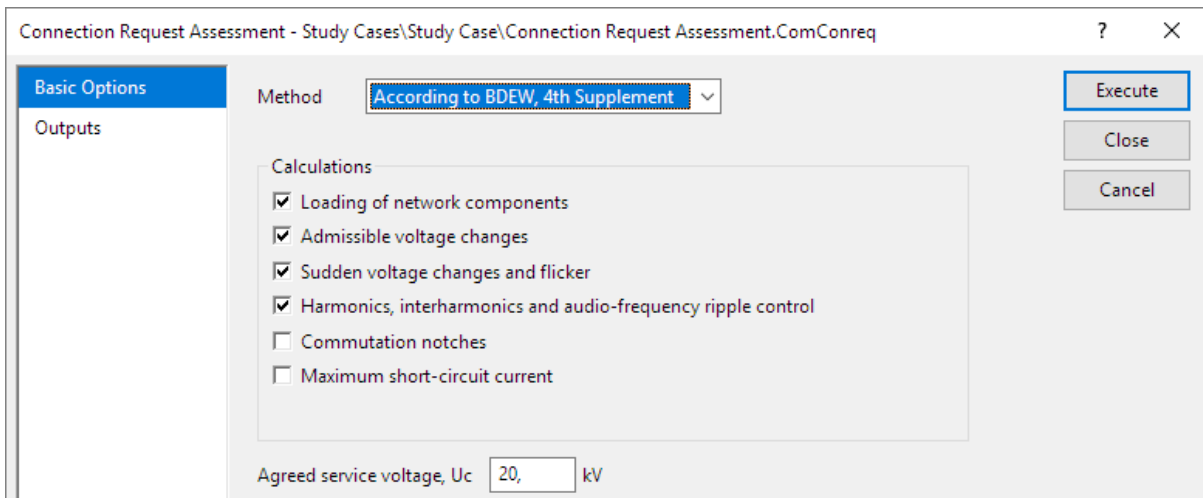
Connection Request Assessment - Study Cases\Study Case\Connection Request Assessment.ComConreq

?

×

Basic Options

Outputs

Method According to BDEW, 4th Supplement

Execute

Close

Cancel

Calculations

☑ Loading of network components

☑ Admissible voltage changes

☑ Sudden voltage changes and flicker

☑ Harmonics, interharmonics and audio-frequency ripple control

☐ Commutation notches

☐ Maximum short-circuit current

Agreed service voltage, Uc 20, kV